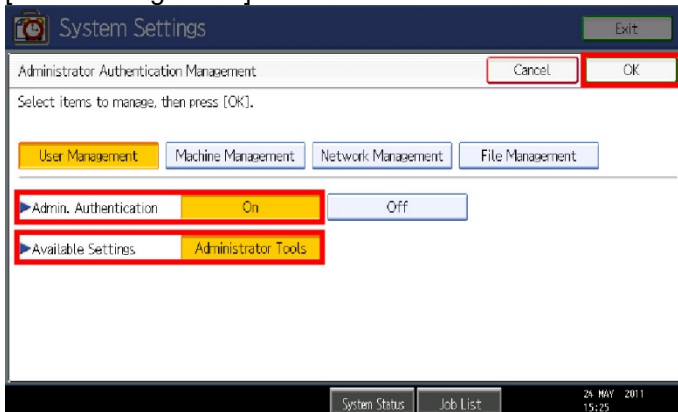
System Settings

Exit

Administrator Authentication Management

Cancel

OK

Select items to manage, then press [OK].

User Management

Machine Management

Network Management

File Management

▶Admin. Authentication

On

Off

▶Available Settings

Administrator Tools

System Status

Job List

26 MAY 2011 15:25